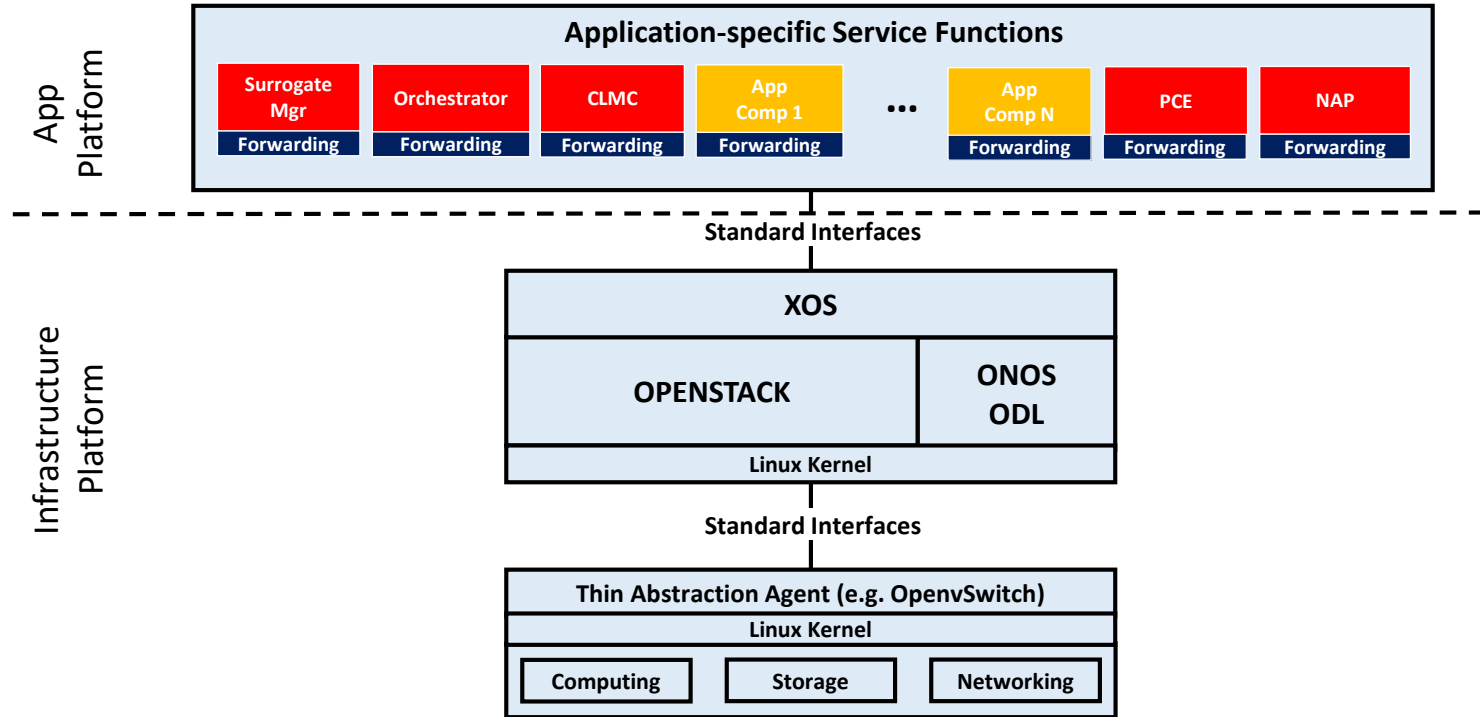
App Platform

Application-specific Service Functions

Surrogate Mgr
Forwarding

Orchestrator
Forwarding

CLMC
Forwarding

App Comp 1
Forwarding

...

App Comp N
Forwarding

PCE
Forwarding

NAP
Forwarding

Standard Interfaces

Infrastructure Platform

XOS

OPENSTACK

ONOS
ODL

Linux Kernel

Standard Interfaces

Thin Abstraction Agent (e.g. OpenvSwitch)

Linux Kernel

Computing

Storage

Networking